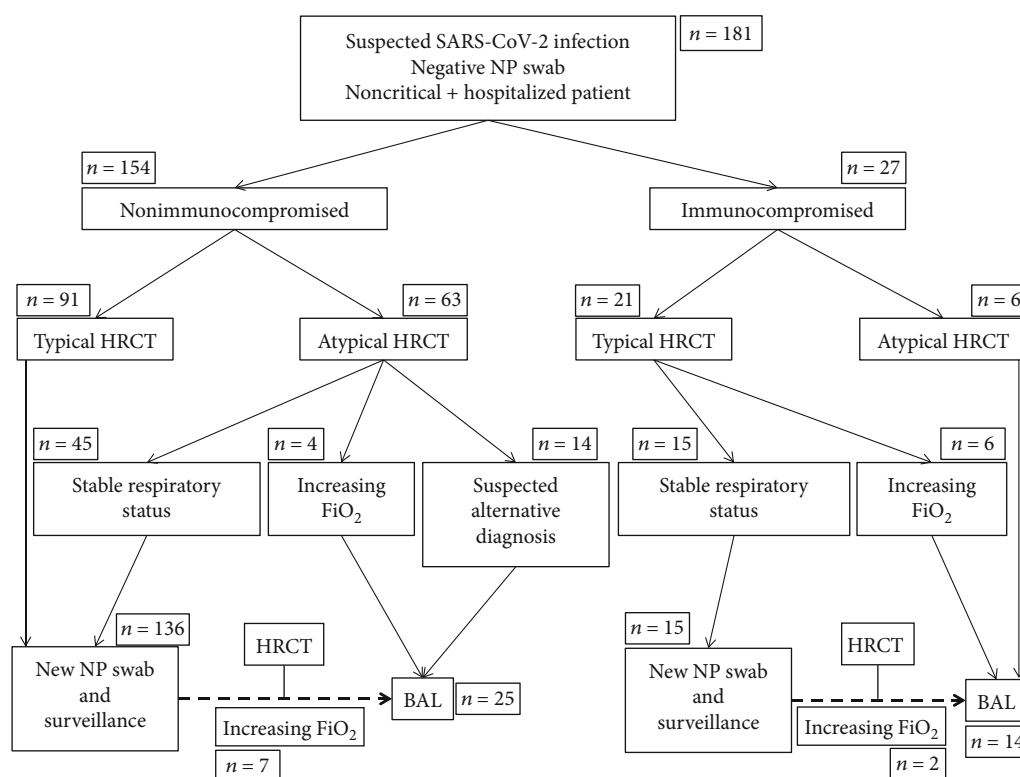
Suspected SARS-CoV-2 infection
Negative NP swab
Noncritical + hospitalized patient

$n = 181$

$n = 154$

Nonimmunocompromised

$n = 27$

Immunocompromised

$n = 91$

Typical HRCT

$n = 63$

Atypical HRCT

$n = 21$

Typical HRCT

$n = 6$

Atypical HRCT

$n = 45$

Stable respiratory status

$n = 4$

Increasing $FiO_2$

$n = 14$

Suspected alternative diagnosis

$n = 15$

Stable respiratory status

$n = 6$

Increasing $FiO_2$

$n = 136$

New NP swab and surveillance

HRCT

Increasing $FiO_2$

$n = 7$

BAL

$n = 25$

$n = 15$

New NP swab and surveillance

HRCT

Increasing $FiO_2$

$n = 2$

BAL

$n = 14$